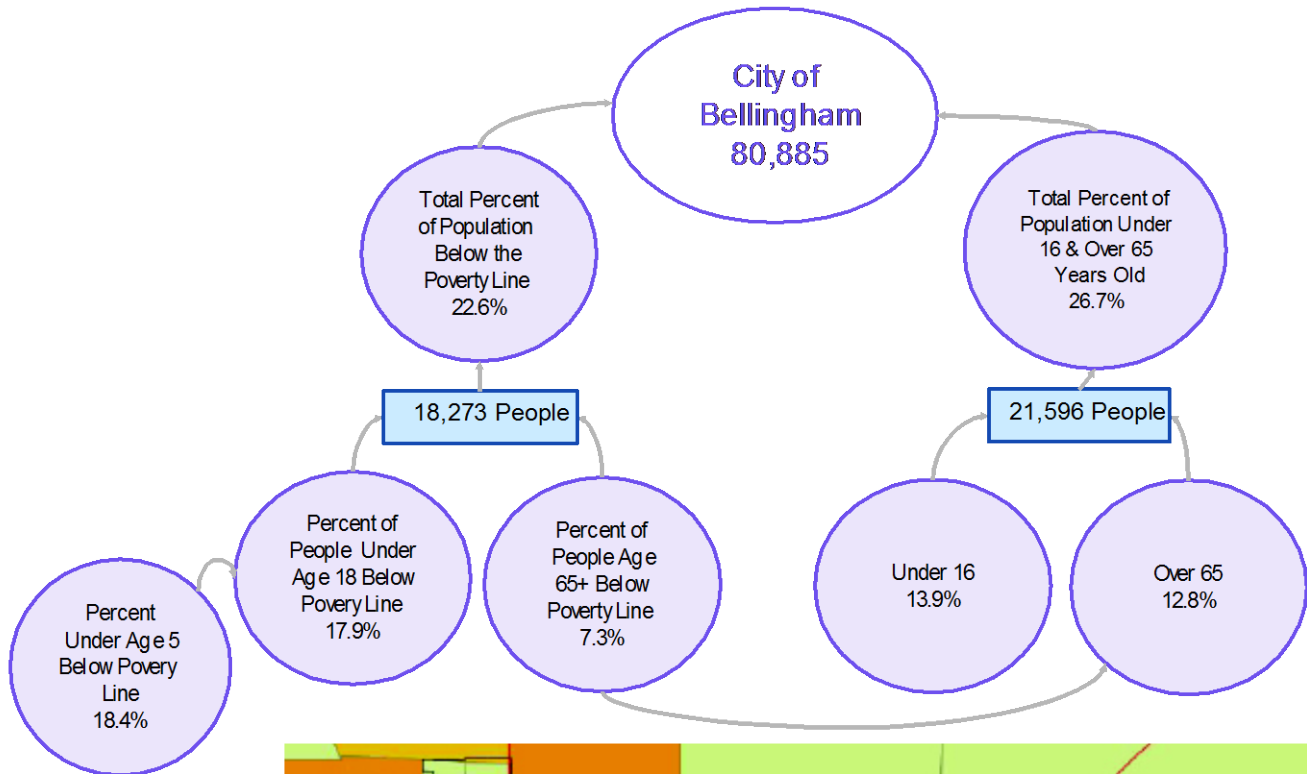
City of Bellingham 80,885

Total Percent of Population Below the Poverty Line 22.6%

Total Percent of Population Under 16 & Over 65 Years Old 26.7%

18,273 People

21,596 People

Percent Under Age 5 Below Povery Line 18.4%

Percent of People Under Age 18 Below Povery Line 17.9%

Percent of People Age 65+ Below Poverty Line 7.3%

Under 16 13.9%

Over 65 12.8%